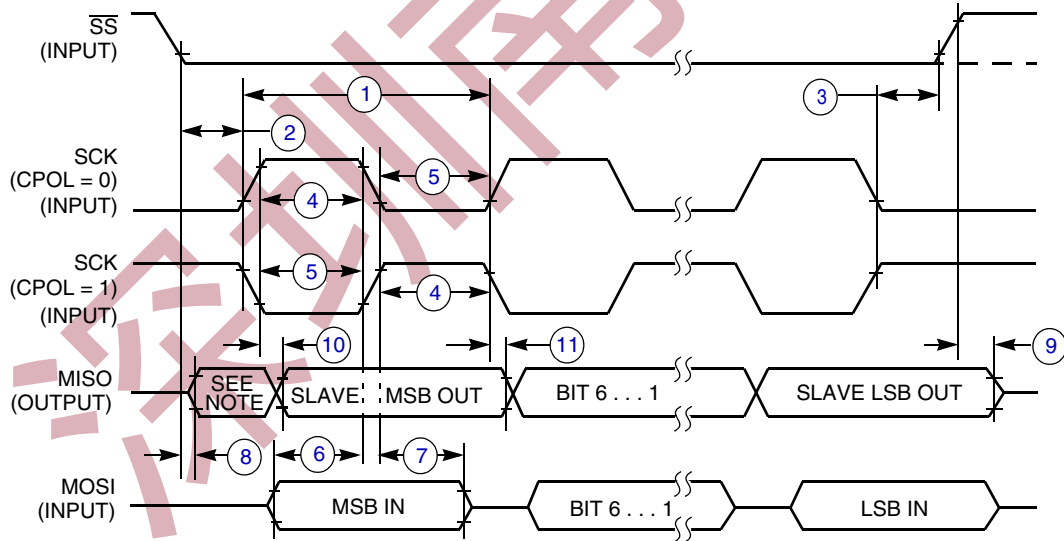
$\overline{SS}$
(INPUT)

1

3

2

SCK
(CPOL = 0)
(INPUT)

5

4

SCK
(CPOL = 1)
(INPUT)

5

4

10

11

9

MISO
(OUTPUT)

SEE NOTE

SLAVE

MSB OUT

BIT 6 . . . 1

SLAVE LSB OUT

8

6

7

MOSI
(INPUT)

MSB IN

BIT 6 . . . 1

LSB IN